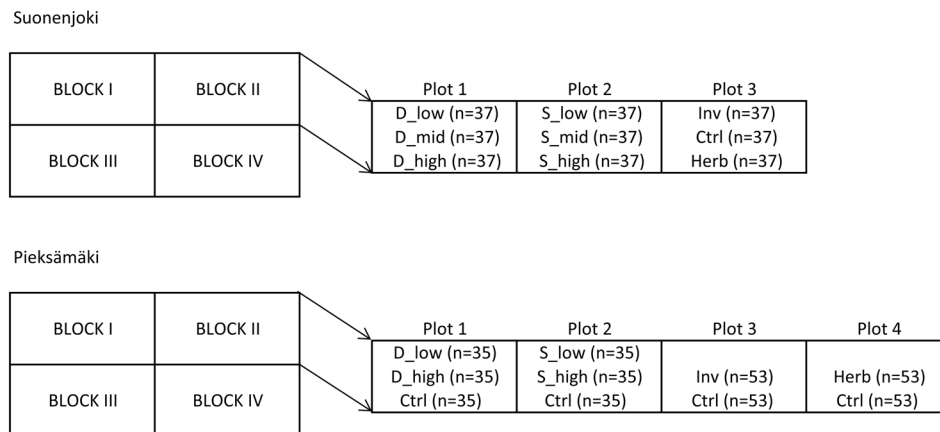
Suonenjoki

| BLOCK I | BLOCK II |
|---|---|
| BLOCK III | BLOCK IV |

| Plot 1 | Plot 2 | Plot 3 |
|---|---|---|
| D_low (n=37) | S_low (n=37) | Inv (n=37) |
| D_mid (n=37) | S_mid (n=37) | Ctrl (n=37) |
| D_high (n=37) | S_high (n=37) | Herb (n=37) |

Pieksämäki

| BLOCK I | BLOCK II |
|---|---|
| BLOCK III | BLOCK IV |

| Plot 1 | Plot 2 | Plot 3 | Plot 4 |
|---|---|---|---|
| D_low (n=35) | S_low (n=35) | | |
| D_high (n=35) | S_high (n=35) | Inv (n=53) | Herb (n=53) |
| Ctrl (n=35) | Ctrl (n=35) | Ctrl (n=53) | Ctrl (n=53) |